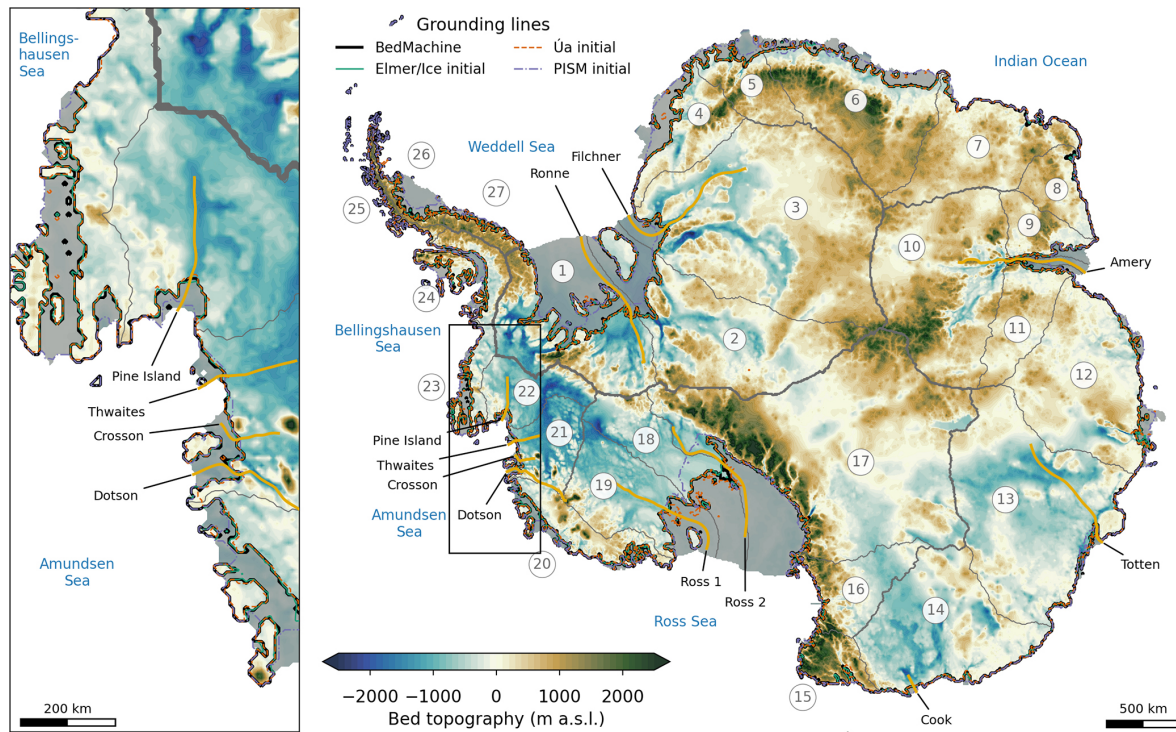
Bellingshausen Sea

Pine Island

Thwaites

Crosson

Dotson

Amundsen Sea

200 km

Grounding lines
BedMachine
Elmer/Ice initial
Úa initial
PISM initial

Indian Ocean

Weddell Sea

Filchner

Ronne

Amery

Bellingshausen Sea

Pine Island

Thwaites

Crosson

Dotson

Amundsen Sea

Ross 1

Ross 2

Ross Sea

Totten

Cook

1
2
3
4
5
6
7
8
9
10
11
12
13
14
15
16
17
18
19
20
21
22
23
24
25
26
27

−2000 −1000 0 1000 2000
Bed topography (m a.s.l.)

500 km